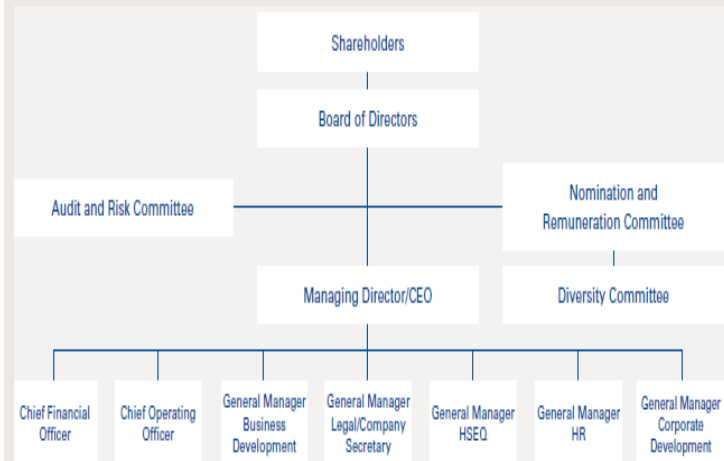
Shareholders

Board of Directors

Audit and Risk Committee

Nomination and Remuneration Committee

Managing Director/CEO

Diversity Committee

Chief Financial Officer

Chief Operating Officer

General Manager Business Development

General Manager Legal/Company Secretary

General Manager HSEQ

General Manager HR

General Manager Corporate Development